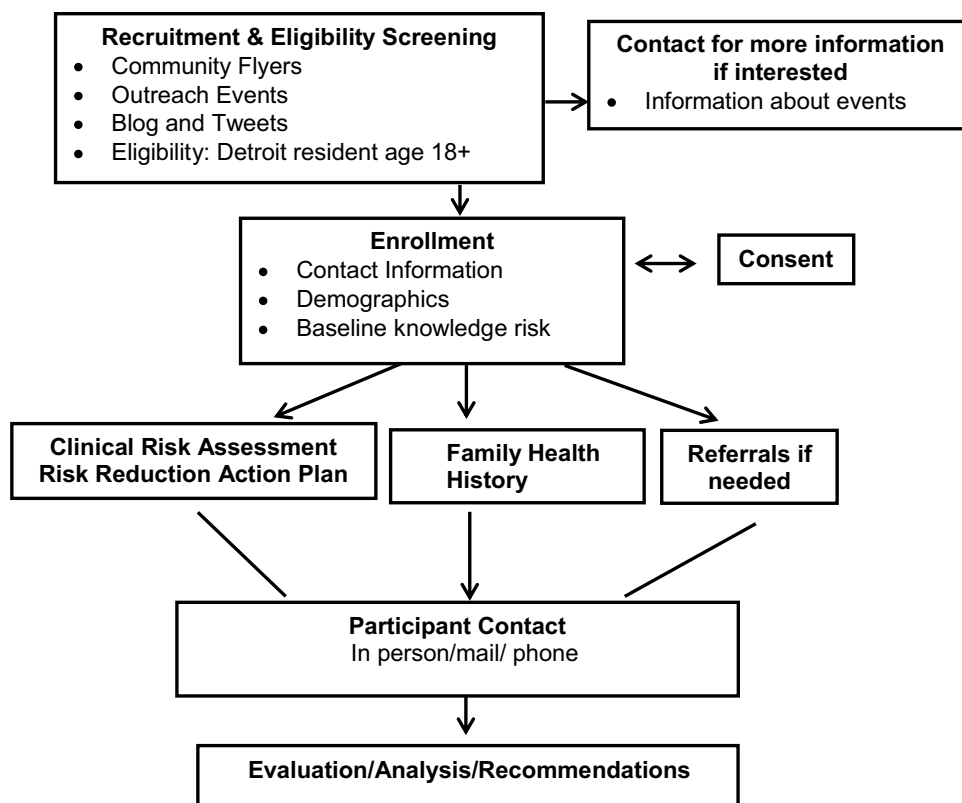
**Recruitment & Eligibility Screening**
- Community Flyers
- Outreach Events
- Blog and Tweets
- Eligibility: Detroit resident age 18+

**Contact for more information if interested**
- Information about events

**Enrollment**
- Contact Information
- Demographics
- Baseline knowledge risk

**Consent**

**Clinical Risk Assessment Risk Reduction Action Plan**

**Family Health History**

**Referrals if needed**

**Participant Contact**
In person/mail/ phone

**Evaluation/Analysis/Recommendations**